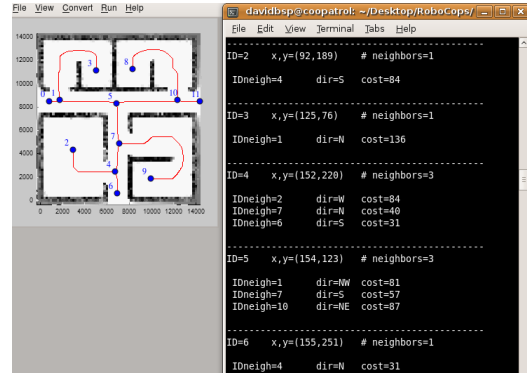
File View Convert Run Help

14000
12000
10000
8000
6000
4000
2000
0
0 2000 4000 6000 8000 10000 12000 14000

3 8 0 1 5 10 11 7 2 4 9 6

davidbsp@coopatrol: ~/Desktop/RoboCops/

File Edit View Terminal Tabs Help

ID=2 x,y=(92,189) # neighbors=1

IDneigh=4 dir=S cost=84

ID=3 x,y=(125,76) # neighbors=1

IDneigh=1 dir=N cost=136

ID=4 x,y=(152,220) # neighbors=3

IDneigh=2 dir=W cost=84
IDneigh=7 dir=N cost=40
IDneigh=6 dir=S cost=31

ID=5 x,y=(154,123) # neighbors=3

IDneigh=1 dir=NW cost=81
IDneigh=7 dir=S cost=57
IDneigh=10 dir=NE cost=87

ID=6 x,y=(155,251) # neighbors=1

IDneigh=4 dir=N cost=31